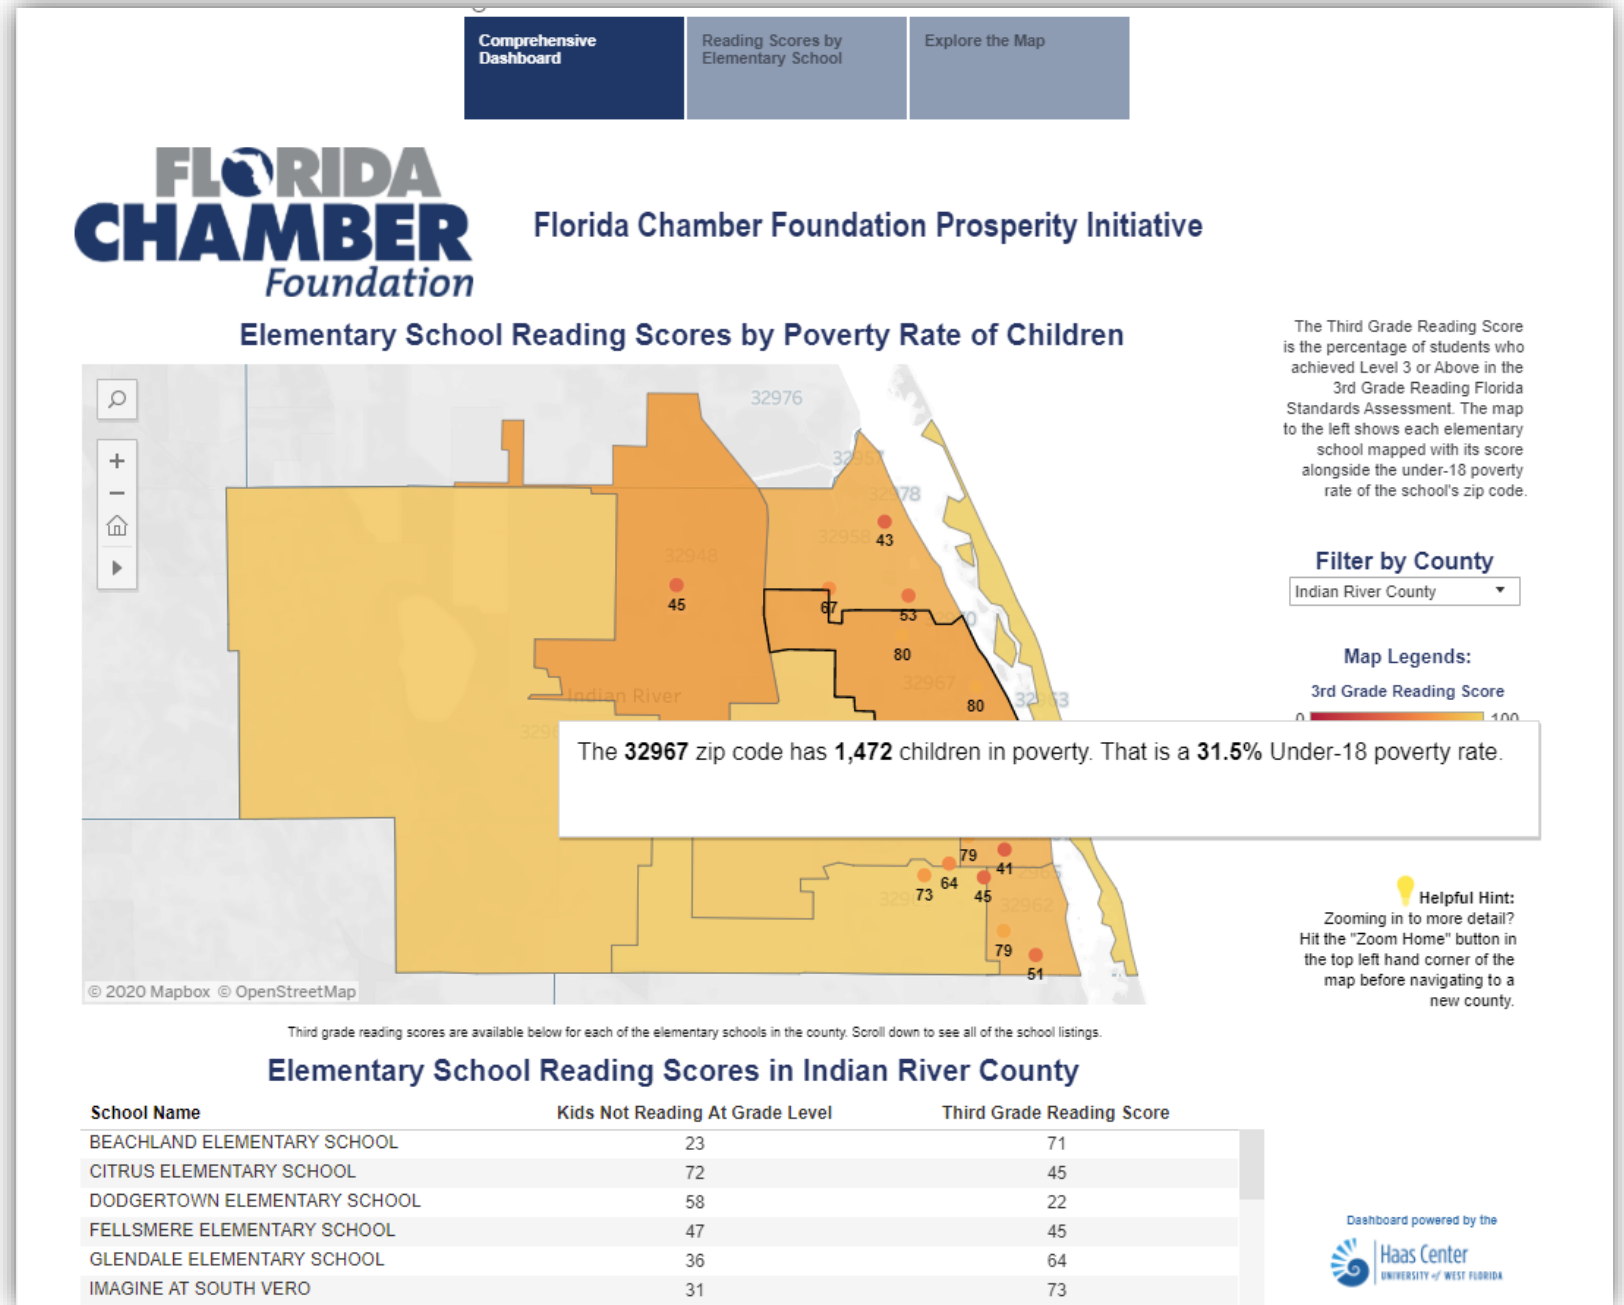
Comprehensive Dashboard

Reading Scores by Elementary School

Explore the Map

FLORIDA CHAMBER Foundation

Florida Chamber Foundation Prosperity Initiative

Elementary School Reading Scores by Poverty Rate of Children

32976

32957

32978

32958

32948

43

45

67

53

80

32967

80

32963

Indian River

The **32967** zip code has **1,472** children in poverty. That is a **31.5%** Under-18 poverty rate.

79

41

64

73

45

32962

79

51

© 2020 Mapbox © OpenStreetMap

The Third Grade Reading Score is the percentage of students who achieved Level 3 or Above in the 3rd Grade Reading Florida Standards Assessment. The map to the left shows each elementary school mapped with its score alongside the under-18 poverty rate of the school's zip code.

Filter by County

Indian River County

Map Legends:

3rd Grade Reading Score

0

100

Helpful Hint:
Zooming in to more detail? Hit the "Zoom Home" button in the top left hand corner of the map before navigating to a new county.

Third grade reading scores are available below for each of the elementary schools in the county. Scroll down to see all of the school listings.

Elementary School Reading Scores in Indian River County

| School Name | Kids Not Reading At Grade Level | Third Grade Reading Score |
|---|---|---|
| BEACHLAND ELEMENTARY SCHOOL | 23 | 71 |
| CITRUS ELEMENTARY SCHOOL | 72 | 45 |
| DODGERTOWN ELEMENTARY SCHOOL | 58 | 22 |
| FELLSMERE ELEMENTARY SCHOOL | 47 | 45 |
| GLENDALE ELEMENTARY SCHOOL | 36 | 64 |
| IMAGINE AT SOUTH VERO | 31 | 73 |

Dashboard powered by the

Haas Center UNIVERSITY of WEST FLORIDA